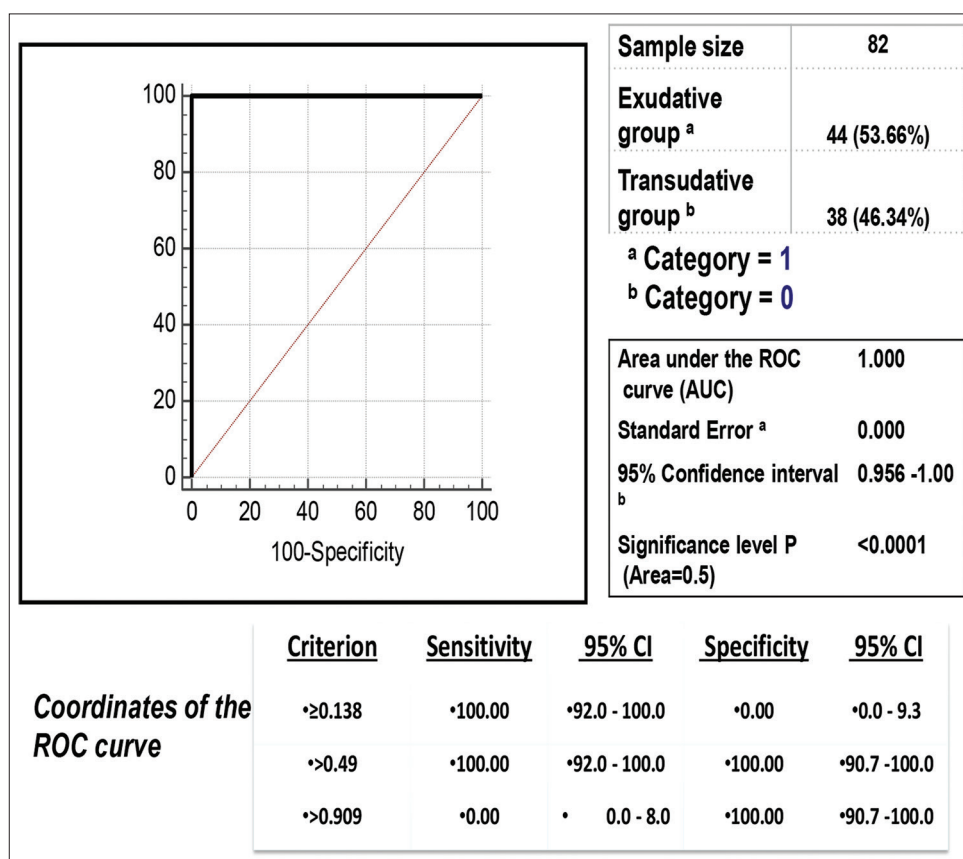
100
80
60
40
20
0
0 20 40 60 80 100
100-Specificity

| Sample size | 82 |
|---|---|
| Exudative group $^a$ | 44 (53.66%) |
| Transudative group $^b$ | 38 (46.34%) |

$^a$ Category = 1
$^b$ Category = 0

| Area under the ROC curve (AUC) | 1.000 |
|---|---|
| Standard Error $^a$ | 0.000 |
| 95% Confidence interval $^b$ | 0.956 -1.00 |
| Significance level P (Area=0.5) | <0.0001 |

Coordinates of the ROC curve

| Criterion | Sensitivity | 95% CI | Specificity | 95% CI |
|---|---|---|---|---|
| •≥0.138 | •100.00 | •92.0 - 100.0 | •0.00 | •0.0 - 9.3 |
| •>0.49 | •100.00 | •92.0 - 100.0 | •100.00 | •90.7 -100.0 |
| •>0.909 | •0.00 | • 0.0 - 8.0 | •100.00 | •90.7 -100.0 |